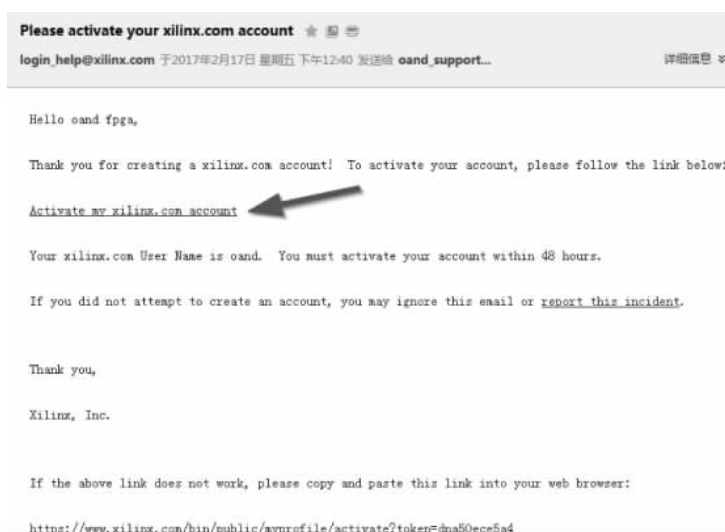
Please activate your xilinx.com account

login_help@xilinx.com 于2017年2月17日 星期五 下午12:40 发送给 oand_support...

详细信息

Hello oand fpga,

Thank you for creating a xilinx.com account! To activate your account, please follow the link below:

Activate my xilinx.com account

Your xilinx.com User Name is oand. You must activate your account within 48 hours.

If you did not attempt to create an account, you may ignore this email or report this incident.

Thank you,

Xilinx, Inc.

If the above link does not work, please copy and paste this link into your web browser:

https://www.xilinx.com/bin/public/myprofile/activate?token=dna50ece5a4